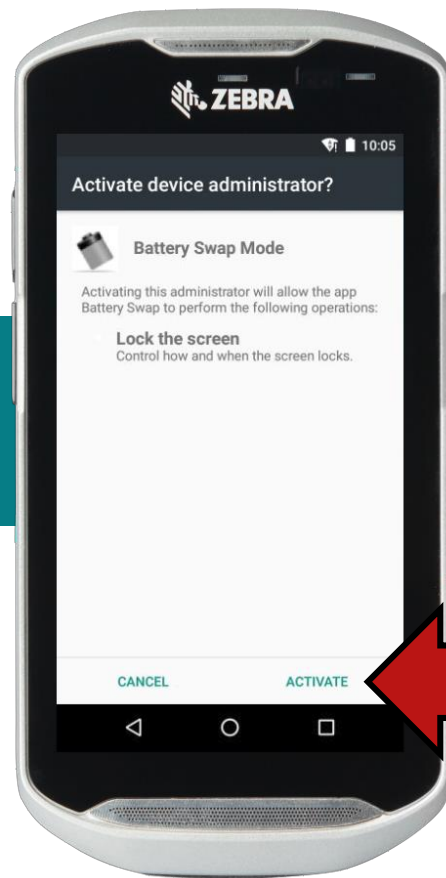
ZEBRA

10:05

Activate device administrator?

Battery Swap Mode

Activating this administrator will allow the app Battery Swap to perform the following operations:

Lock the screen
Control how and when the screen locks.

CANCEL

ACTIVATE